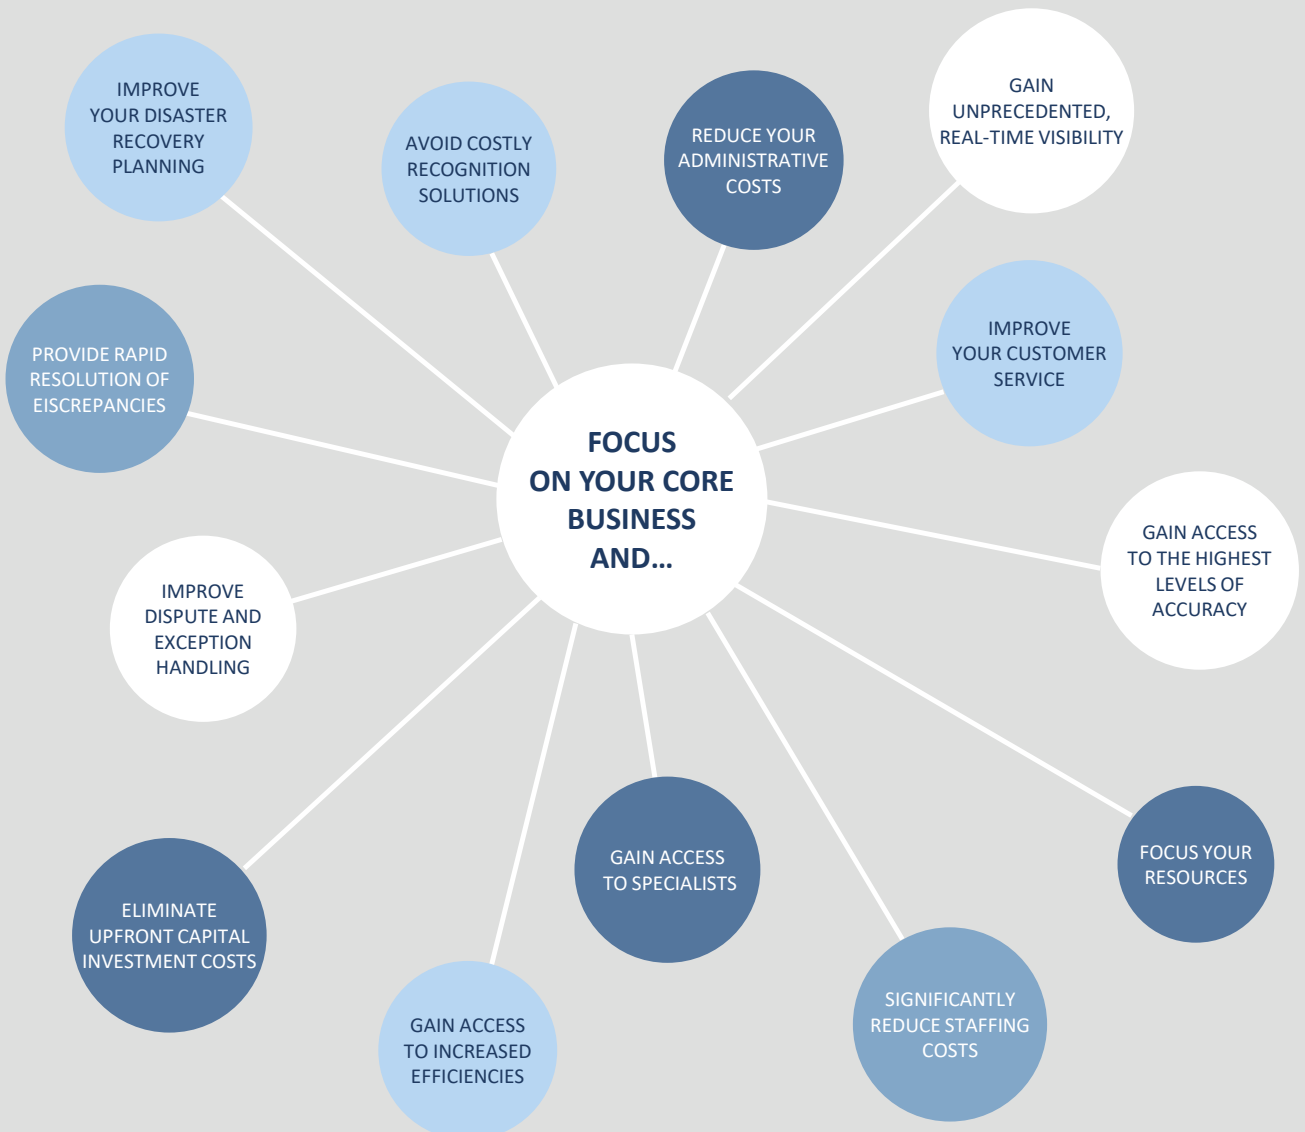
FOCUS ON YOUR CORE BUSINESS AND...

IMPROVE YOUR DISASTER RECOVERY PLANNING

AVOID COSTLY RECOGNITION SOLUTIONS

REDUCE YOUR ADMINISTRATIVE COSTS

GAIN UNPRECEDENTED, REAL-TIME VISIBILITY

PROVIDE RAPID RESOLUTION OF EISCREPANCIES

IMPROVE YOUR CUSTOMER SERVICE

GAIN ACCESS TO THE HIGHEST LEVELS OF ACCURACY

IMPROVE DISPUTE AND EXCEPTION HANDLING

GAIN ACCESS TO SPECIALISTS

FOCUS YOUR RESOURCES

ELIMINATE UPFRONT CAPITAL INVESTMENT COSTS

GAIN ACCESS TO INCREASED EFFICIENCIES

SIGNIFICANTLY REDUCE STAFFING COSTS